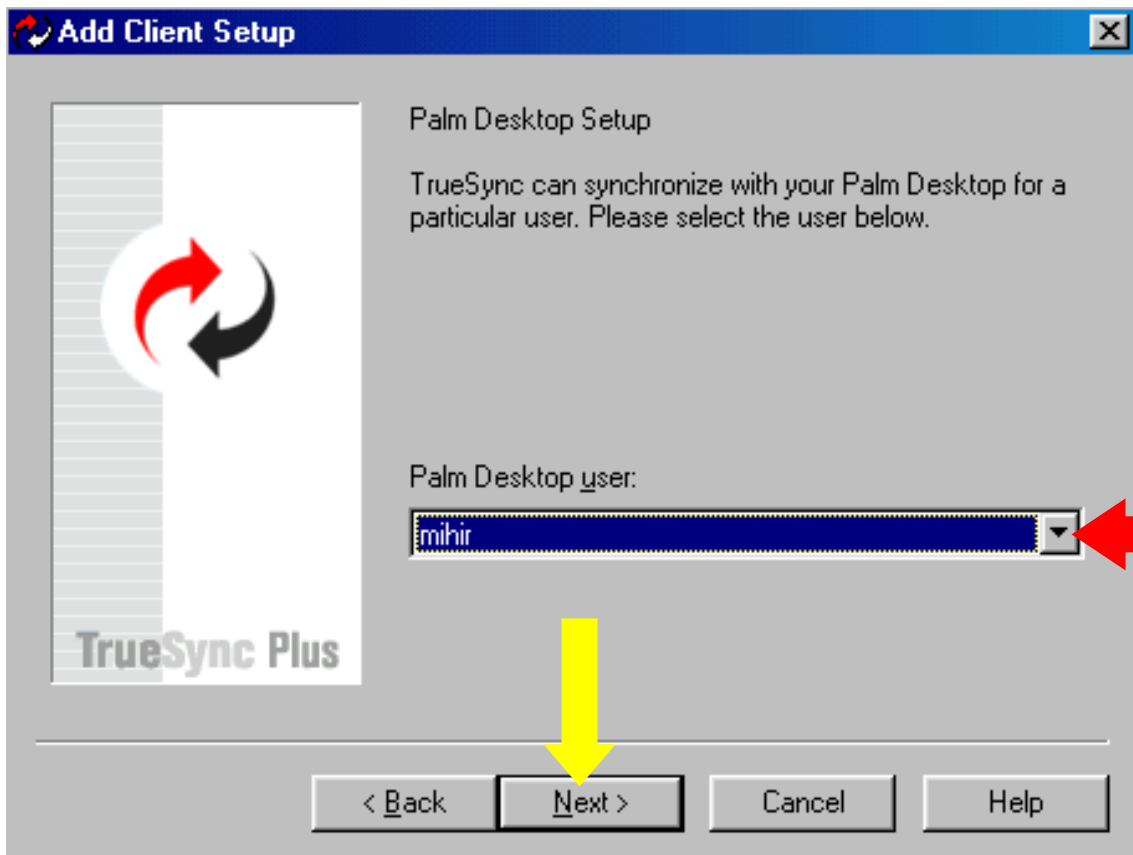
Add Client Setup

TrueSync Plus

Palm Desktop Setup

TrueSync can synchronize with your Palm Desktop for a particular user. Please select the user below.

Palm Desktop user:

mihir

< Back
Next >
Cancel
Help